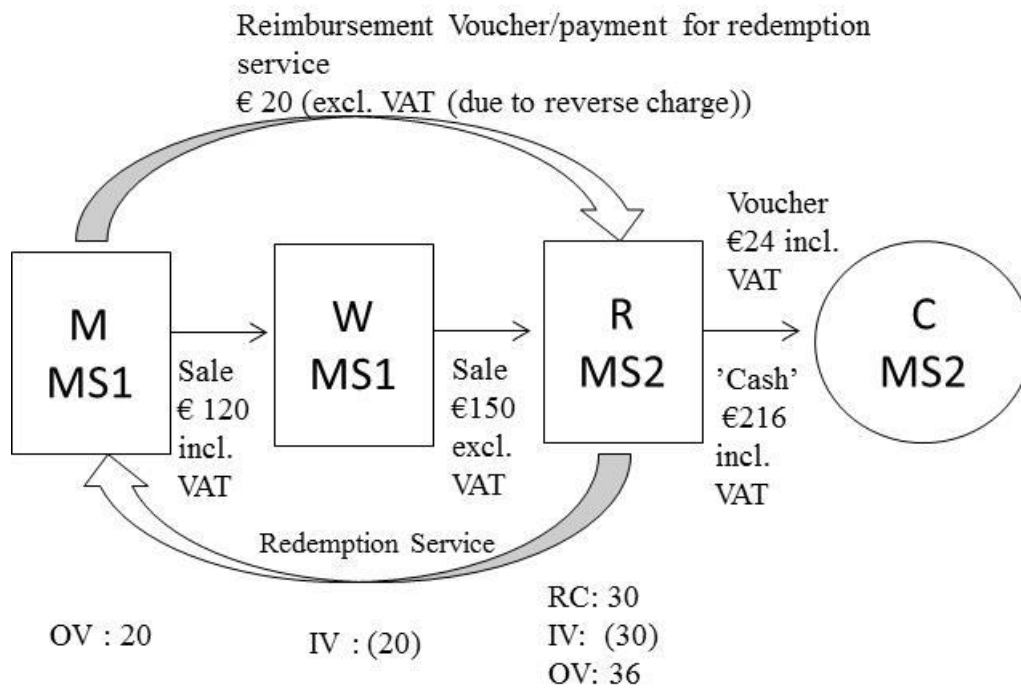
Reimbursement Voucher/payment for redemption service
€ 20 (excl. VAT (due to reverse charge))

Voucher
€24 incl.
VAT

M
MS1

W
MS1

R
MS2

C
MS2

Sale
€ 120
incl.
VAT

Sale
€150
excl.
VAT

'Cash'
€216
incl.
VAT

Redemption Service

OV : 20

IV : (20)

RC: 30
IV: (30)
OV: 36